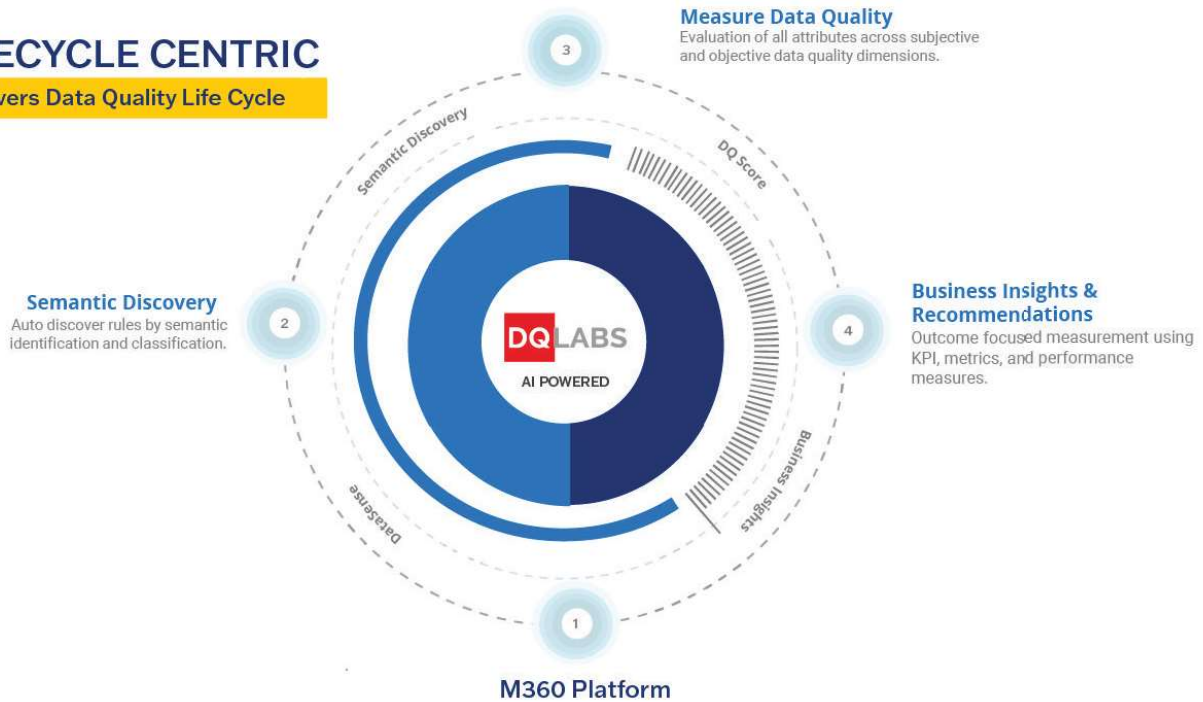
ECYCLE CENTRIC
vers Data Quality Life Cycle

3
Measure Data Quality
Evaluation of all attributes across subjective and objective data quality dimensions.

Semantic Discovery
DQ Score

2
Semantic Discovery
Auto discover rules by semantic identification and classification.

DQ LABS
AI POWERED

4
Business Insights & Recommendations
Outcome focused measurement using KPI, metrics, and performance measures.

DataSense
Business Insights

1
M360 Platform